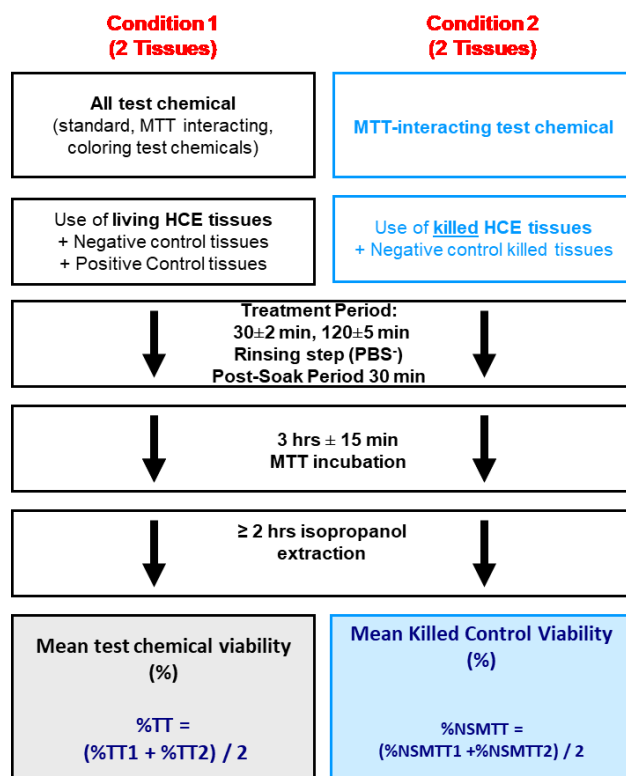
Condition 1
(2 Tissues)

Condition 2
(2 Tissues)

All test chemical
(standard, MTT interacting, coloring test chemicals)

MTT-interacting test chemical

Use of living HCE tissues
+ Negative control tissues
+ Positive Control tissues

Use of killed HCE tissues
+ Negative control killed tissues

Treatment Period:
30±2 min, 120±5 min
Rinsing step (PBS$^{-}$)
Post-Soak Period 30 min

3 hrs ± 15 min
MTT incubation

≥ 2 hrs isopropanol extraction

Mean test chemical viability
(%)

%TT =
(%TT1 + %TT2) / 2

Mean Killed Control Viability
(%)

%NSMTT =
(%NSMTT1 +%NSMTT2) / 2